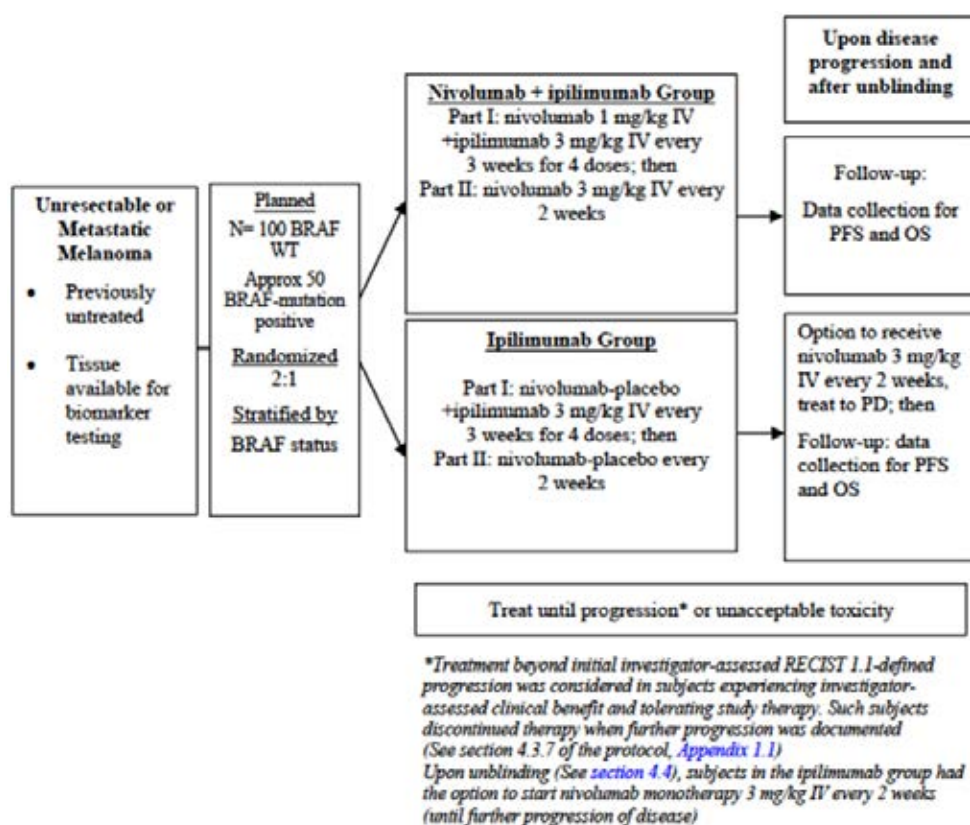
Upon disease progression and after unblinding

Unresectable or Metastatic Melanoma

- Previously untreated
- Tissue available for biomarker testing

Planned
N= 100 BRAF WT
Approx 50 BRAF-mutation positive
Randomized 2:1
Stratified by
BRAF status

Nivolumab + ipilimumab Group
Part I: nivolumab 1 mg/kg IV +ipilimumab 3 mg/kg IV every 3 weeks for 4 doses; then
Part II: nivolumab 3 mg/kg IV every 2 weeks

Follow-up:
Data collection for PFS and OS

Ipilimumab Group
Part I: nivolumab-placebo +ipilimumab 3 mg/kg IV every 3 weeks for 4 doses; then
Part II: nivolumab-placebo every 2 weeks

Option to receive nivolumab 3 mg/kg IV every 2 weeks, treat to PD; then
Follow-up: data collection for PFS and OS

Treat until progression* or unacceptable toxicity

*Treatment beyond initial investigator-assessed RECIST 1.1-defined progression was considered in subjects experiencing investigator-assessed clinical benefit and tolerating study therapy. Such subjects discontinued therapy when further progression was documented (See section 4.3.7 of the protocol, Appendix 1.1)
Upon unblinding (See section 4.4), subjects in the ipilimumab group had the option to start nivolumab monotherapy 3 mg/kg IV every 2 weeks (until further progression of disease)